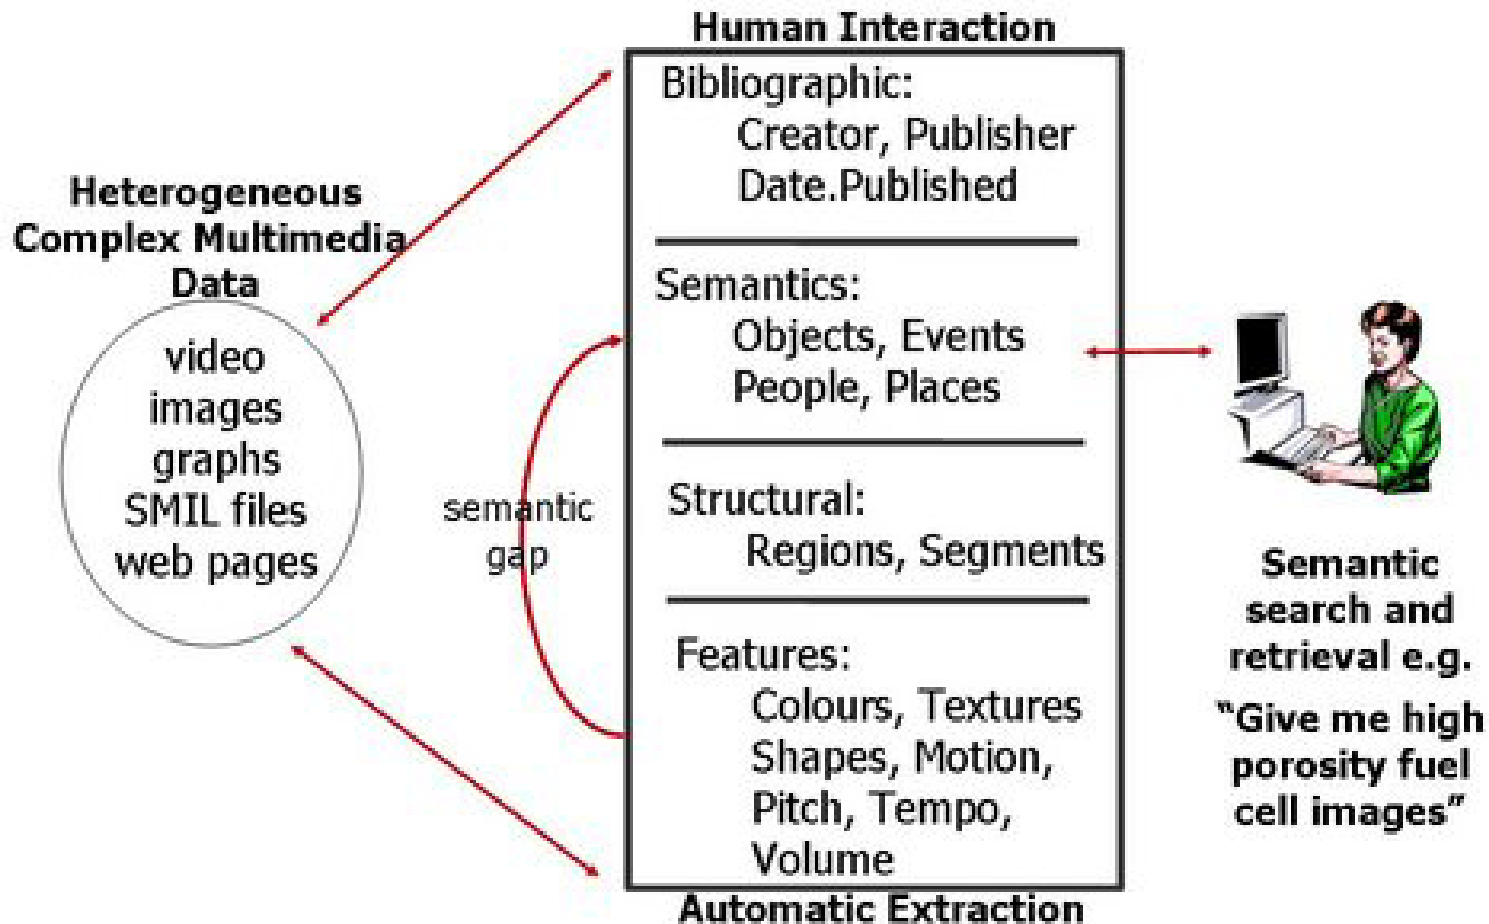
Human Interaction

Heterogeneous Complex Multimedia Data

video
images
graphs
SMIL files
web pages

Bibliographic:
Creator, Publisher
Date.Published

Semantics:
Objects, Events
People, Places

semantic gap

Structural:
Regions, Segments

Features:
Colours, Textures
Shapes, Motion,
Pitch, Tempo,
Volume

Automatic Extraction

Semantic search and retrieval e.g.

"Give me high porosity fuel cell images"